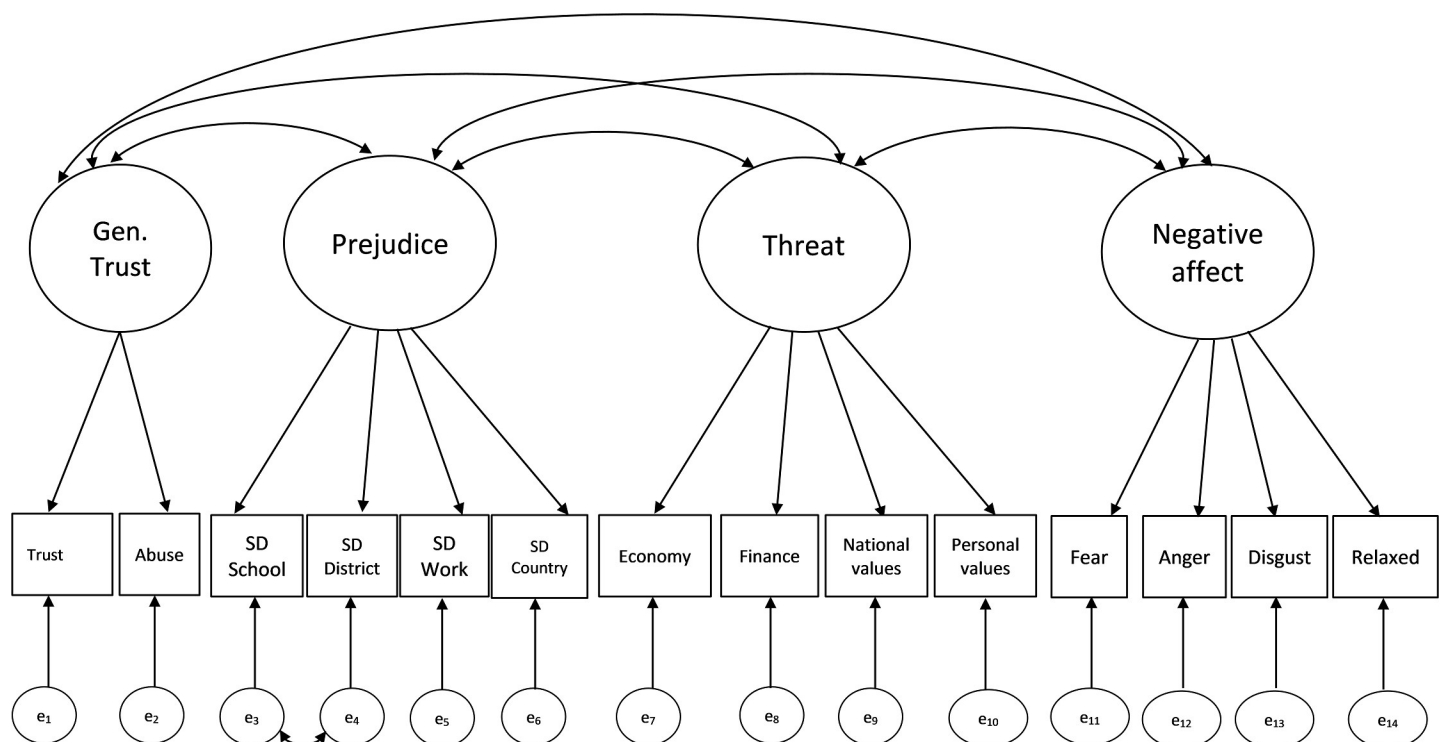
Gen. Trust

Prejudice

Threat

Negative affect

Trust

Abuse

SD School

SD District

SD Work

SD Country

Economy

Finance

National values

Personal values

Fear

Anger

Disgust

Relaxed

$e_1$

$e_2$

$e_3$

$e_4$

$e_5$

$e_6$

$e_7$

$e_8$

$e_9$

$e_{10}$

$e_{11}$

$e_{12}$

$e_{13}$

$e_{14}$